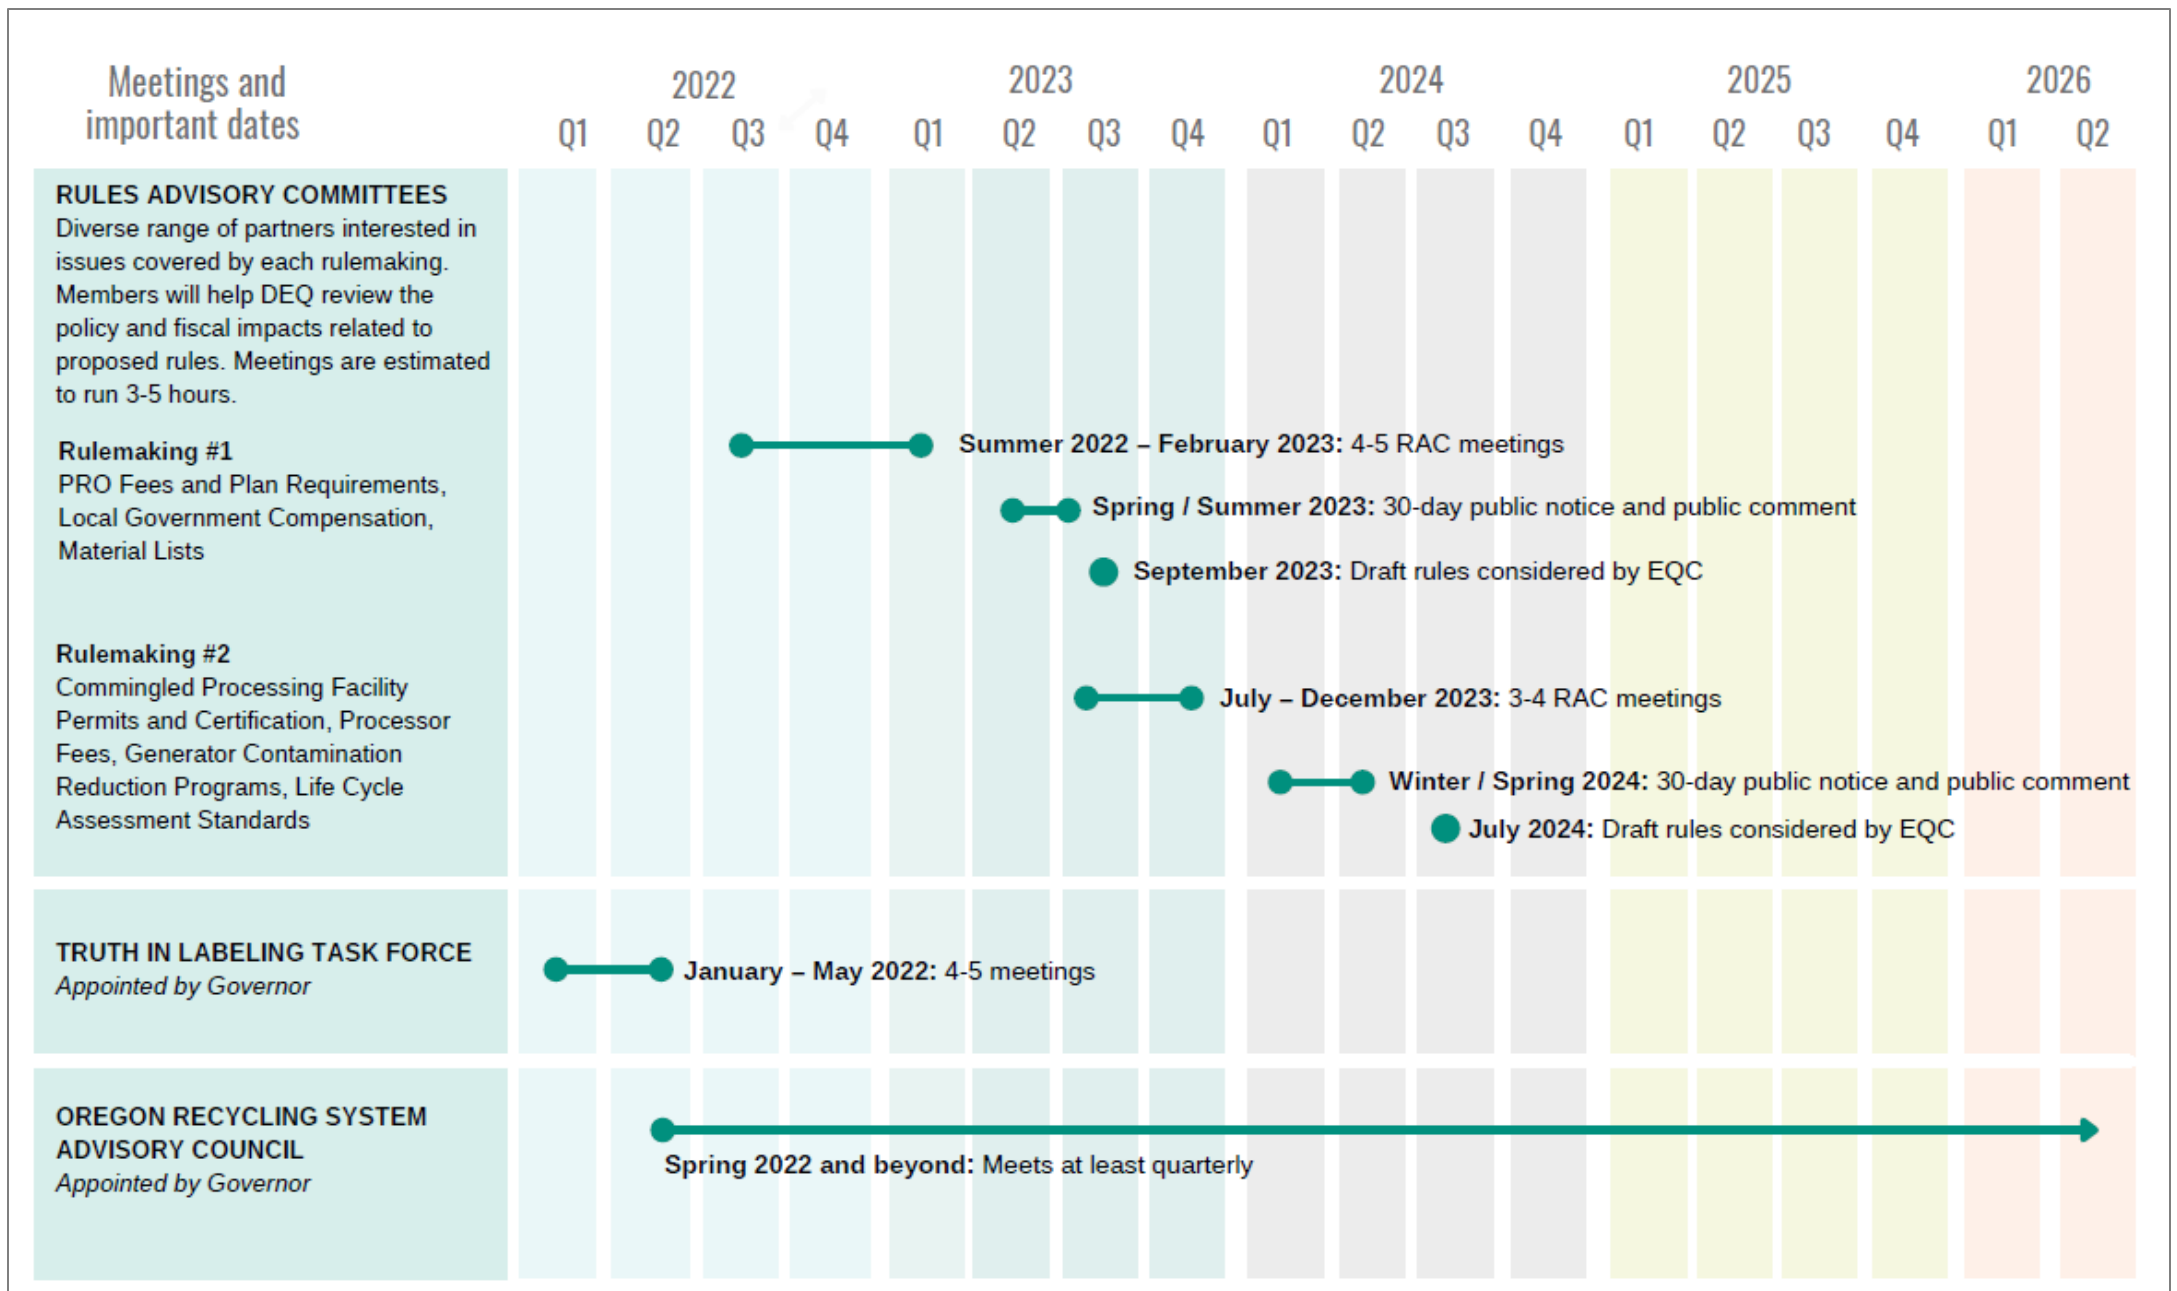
Meetings and important dates

2022 Q1 Q2 Q3 Q4
2023 Q1 Q2 Q3 Q4
2024 Q1 Q2 Q3 Q4
2025 Q1 Q2 Q3 Q4
2026 Q1 Q2

RULES ADVISORY COMMITTEES
Diverse range of partners interested in issues covered by each rulemaking. Members will help DEQ review the policy and fiscal impacts related to proposed rules. Meetings are estimated to run 3-5 hours.

Rulemaking #1
PRO Fees and Plan Requirements, Local Government Compensation, Material Lists

Summer 2022 – February 2023: 4-5 RAC meetings
Spring / Summer 2023: 30-day public notice and public comment
September 2023: Draft rules considered by EQC

Rulemaking #2
Commingled Processing Facility Permits and Certification, Processor Fees, Generator Contamination Reduction Programs, Life Cycle Assessment Standards

July – December 2023: 3-4 RAC meetings
Winter / Spring 2024: 30-day public notice and public comment
July 2024: Draft rules considered by EQC

TRUTH IN LABELING TASK FORCE
Appointed by Governor

January – May 2022: 4-5 meetings

OREGON RECYCLING SYSTEM ADVISORY COUNCIL
Appointed by Governor

Spring 2022 and beyond: Meets at least quarterly